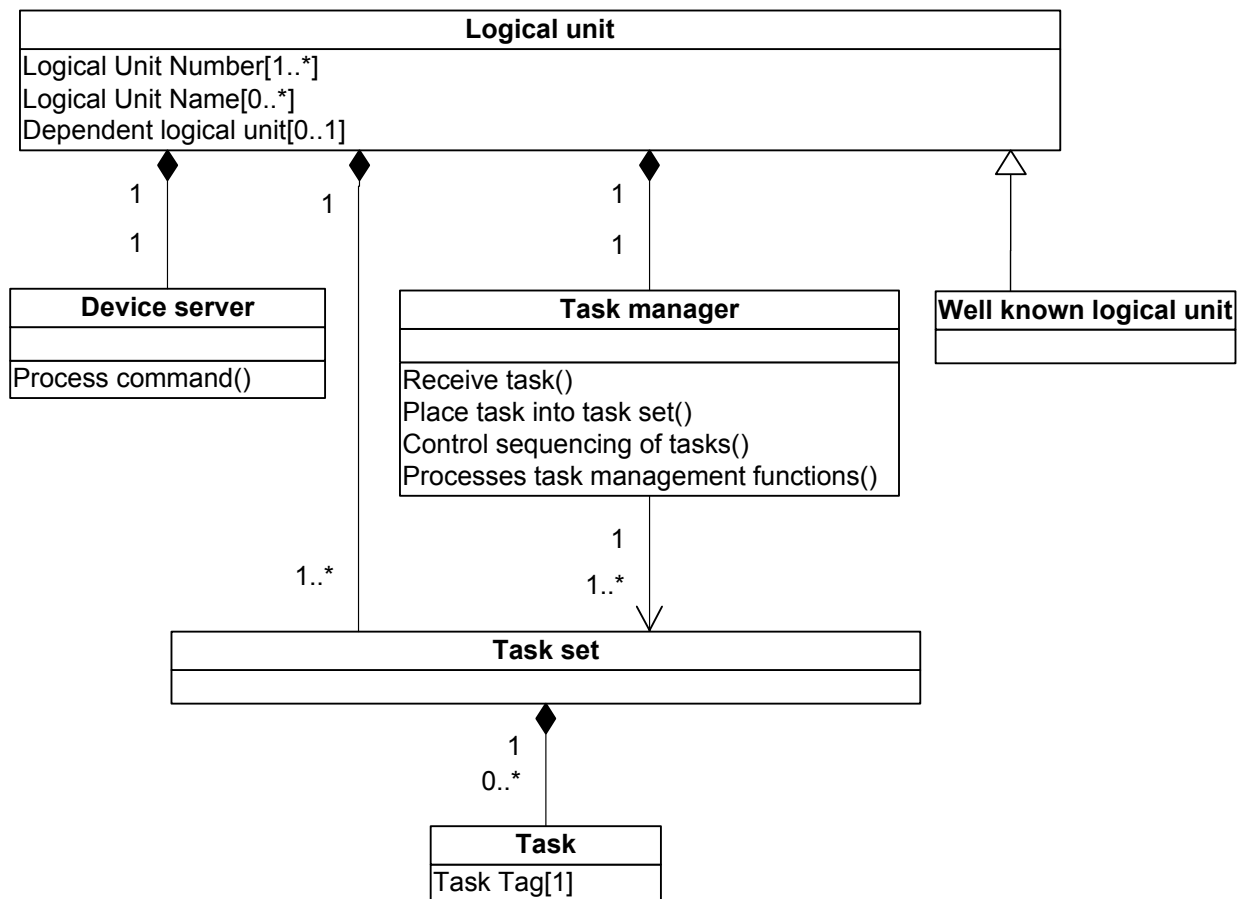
Logical unit
Logical Unit Number[1..*]
Logical Unit Name[0..*]
Dependent logical unit[0..1]

1
1

1

1
1

Device server
Process command()

Task manager
Receive task()
Place task into task set()
Control sequencing of tasks()
Processes task management functions()

Well known logical unit

1
1..*

1..*

Task set

1
0..*

Task
Task Tag[1]